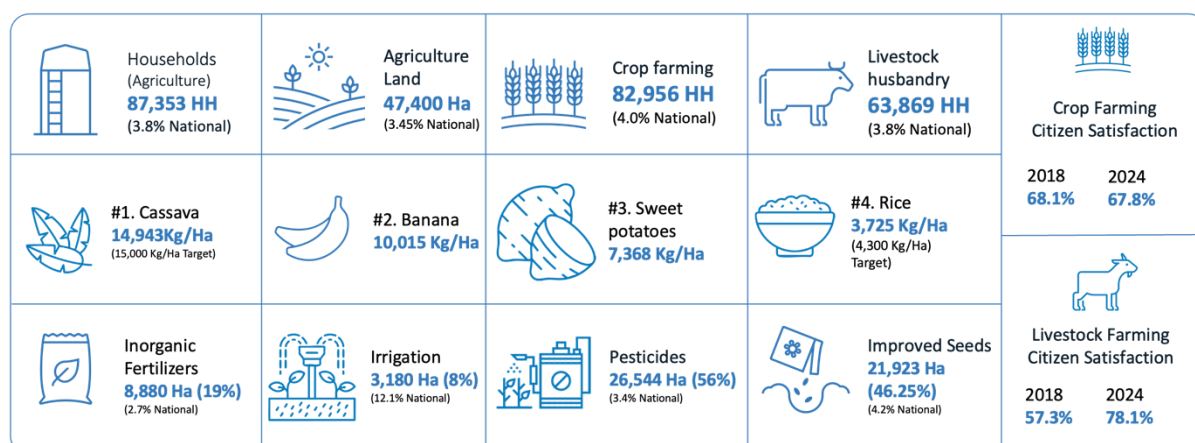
Households (Agriculture)
87,353 HH
(3.8% National)

Agriculture Land
47,400 Ha
(3.45% National)

Crop farming
82,956 HH
(4.0% National)

Livestock husbandry
63,869 HH
(3.8% National)

Crop Farming Citizen Satisfaction

2018
68.1%

2024
67.8%

#1. Cassava
14,943Kg/Ha
(15,000 Kg/Ha Target)

#2. Banana
10,015 Kg/Ha

#3. Sweet potatoes
7,368 Kg/Ha

#4. Rice
3,725 Kg/Ha
(4,300 Kg/Ha) Target)

Inorganic Fertilizers
8,880 Ha (19%)
(2.7% National)

Irrigation
3,180 Ha (8%)
(12.1% National)

Pesticides
26,544 Ha (56%)
(3.4% National)

Improved Seeds
21,923 Ha
(46.25%)
(4.2% National)

Livestock Farming Citizen Satisfaction

2018
57.3%

2024
78.1%